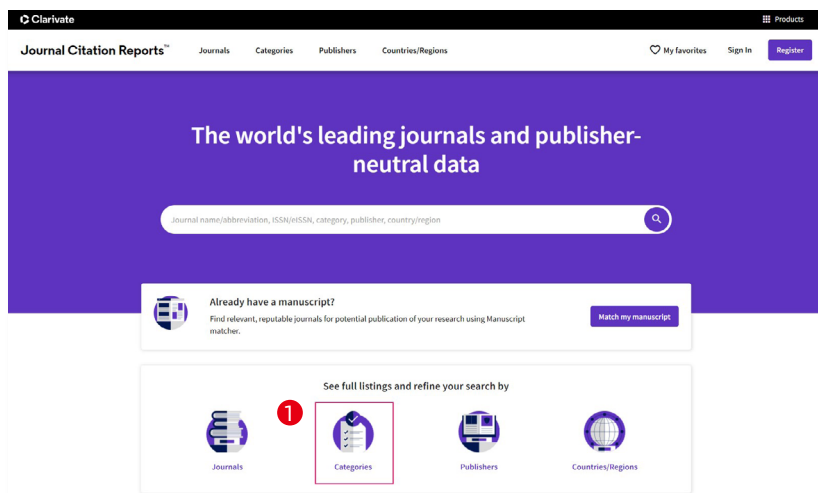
Clarivate

Products

Journal Citation Reports™ Journals Categories Publishers Countries/Regions My favorites Sign In Register

The world's leading journals and publisher-neutral data

Journal name/abbreviation, ISSN/eISSN, category, publisher, country/region

Already have a manuscript?

Find relevant, reputable journals for potential publication of your research using Manuscript matcher.

Match my manuscript

See full listings and refine your search by

1

Journals

Categories

Publishers

Countries/Regions